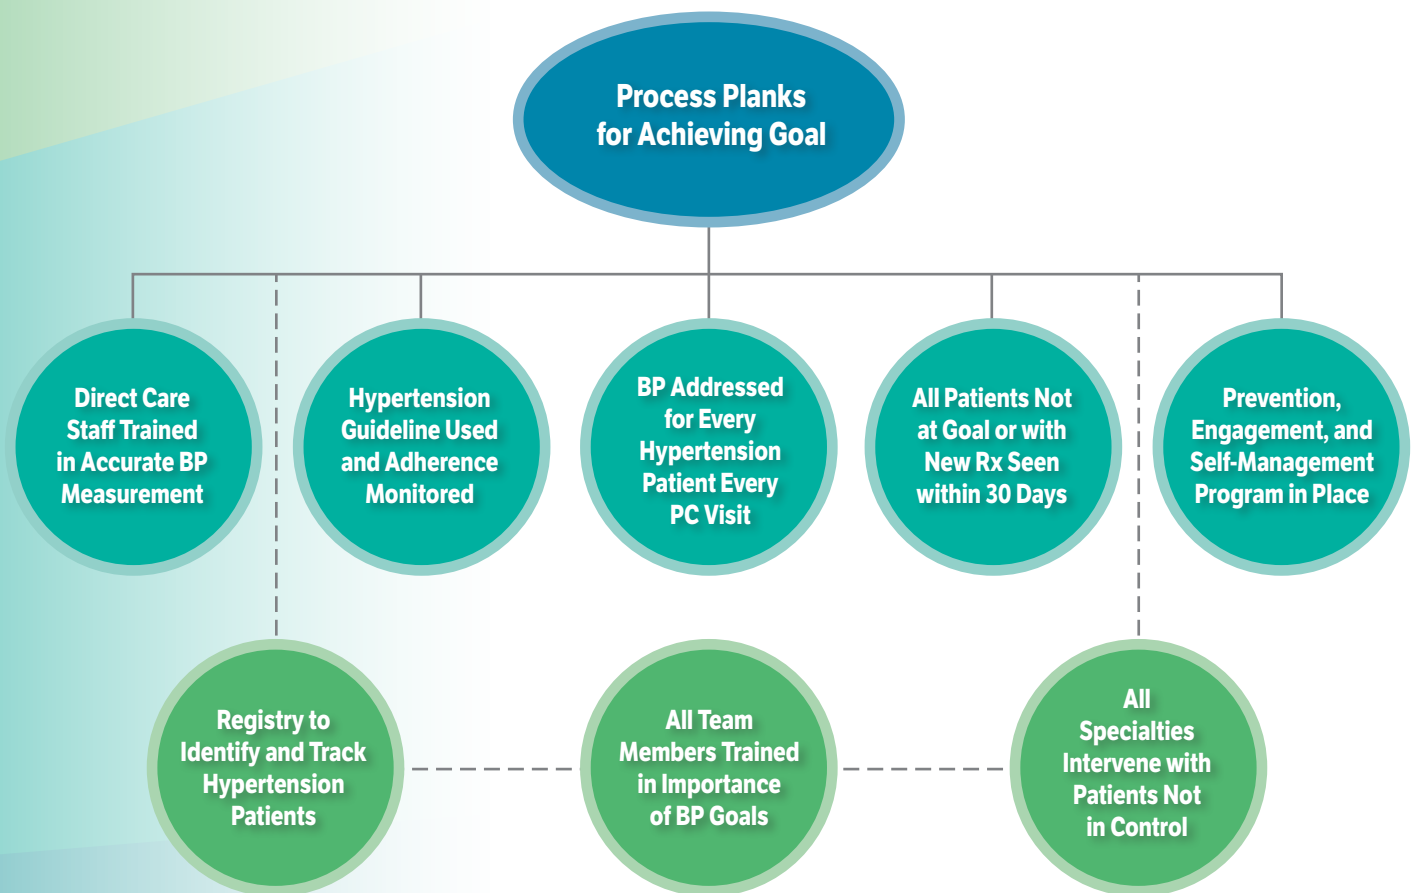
Process Planks for Achieving Goal

Direct Care Staff Trained in Accurate BP Measurement

Hypertension Guideline Used and Adherence Monitored

BP Addressed for Every Hypertension Patient Every PC Visit

All Patients Not at Goal or with New Rx Seen within 30 Days

Prevention, Engagement, and Self-Management Program in Place

Registry to Identify and Track Hypertension Patients

All Team Members Trained in Importance of BP Goals

All Specialties Intervene with Patients Not in Control